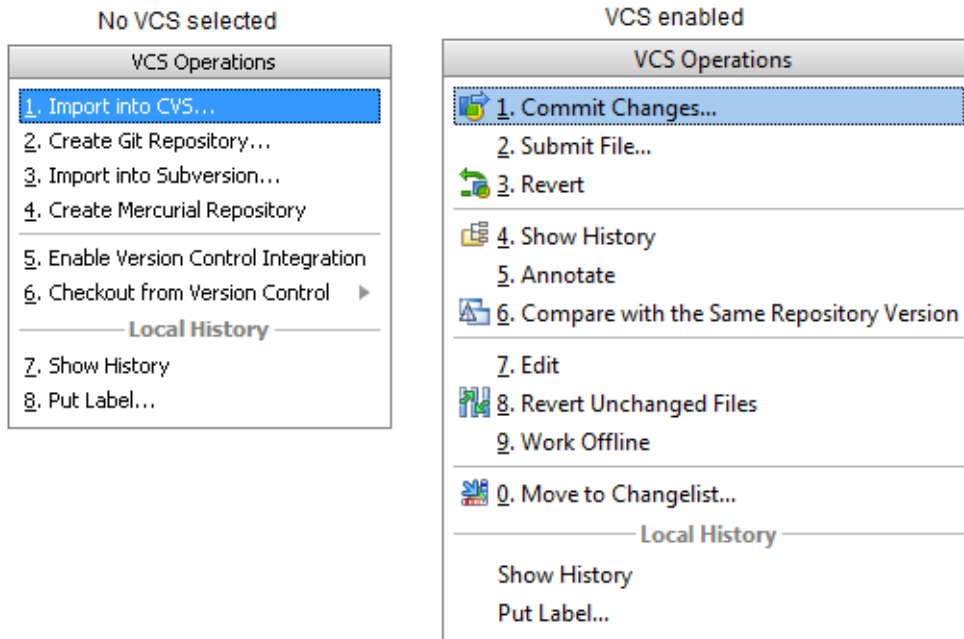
No VCS selected

VCS Operations

1. Import into CVS...
2. Create Git Repository...
3. Import into Subversion...
4. Create Mercurial Repository

5. Enable Version Control Integration
6. Checkout from Version Control

Local History

7. Show History
8. Put Label...

VCS enabled

VCS Operations

1. Commit Changes...
2. Submit File...
3. Revert

4. Show History
5. Annotate
6. Compare with the Same Repository Version

7. Edit
8. Revert Unchanged Files
9. Work Offline

0. Move to Changelist...

Local History

Show History
Put Label...